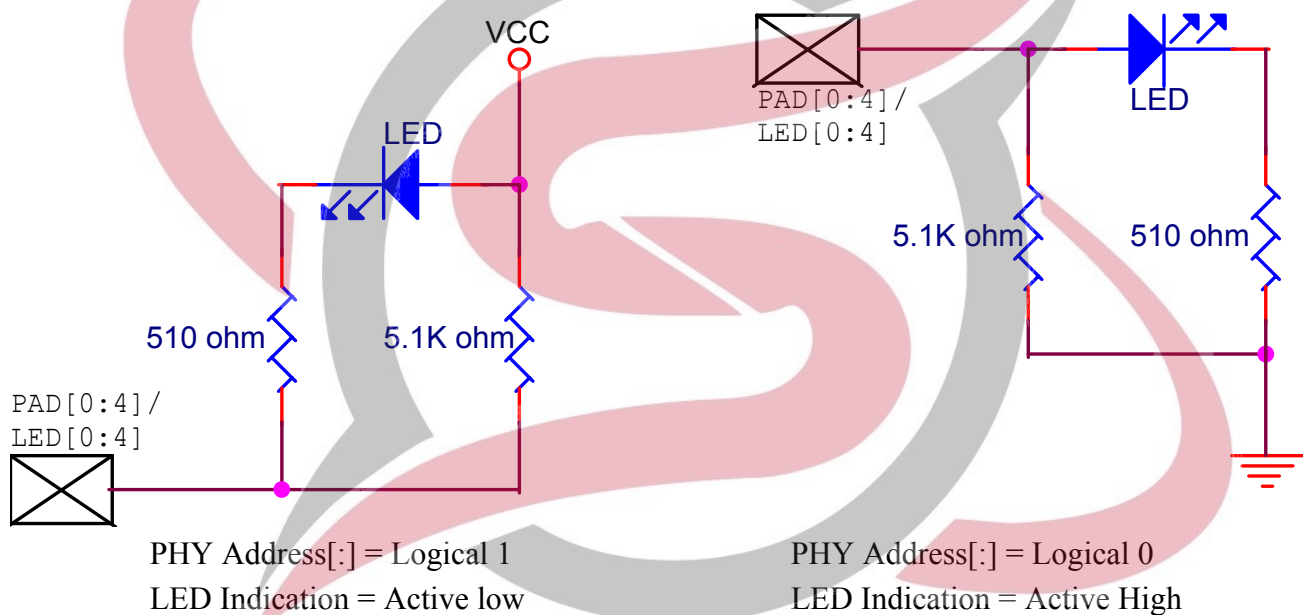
VCC

LED

510 ohm

5.1K ohm

PAD[0:4]/
LED[0:4]

PHY Address[:] = Logical 1
LED Indication = Active low

PAD[0:4]/
LED[0:4]

LED

5.1K ohm

510 ohm

PHY Address[:] = Logical 0
LED Indication = Active High